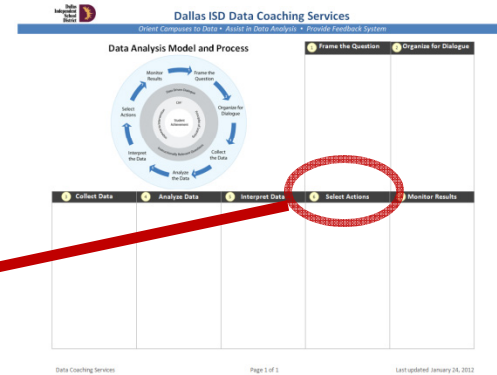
Dallas Independent School District

Dallas ISD Data Coaching Services

Orient Campuses to Data • Assist in Data Analysis • Provide Feedback System

Data Analysis Model and Process

Monitor Results

Frame the Question

Organize for Dialogue

Collect the Data

Analyze the Data

Interpret the Data

Select Actions

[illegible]

Student Achievement

1 Frame the Question

2 Organize for Dialogue

3 Collect Data

4 Analyze Data

5 Interpret Data

6 Select Actions

7 Monitor Results

Data Coaching Services

Page 1 of 1

Last updated January 24, 2012